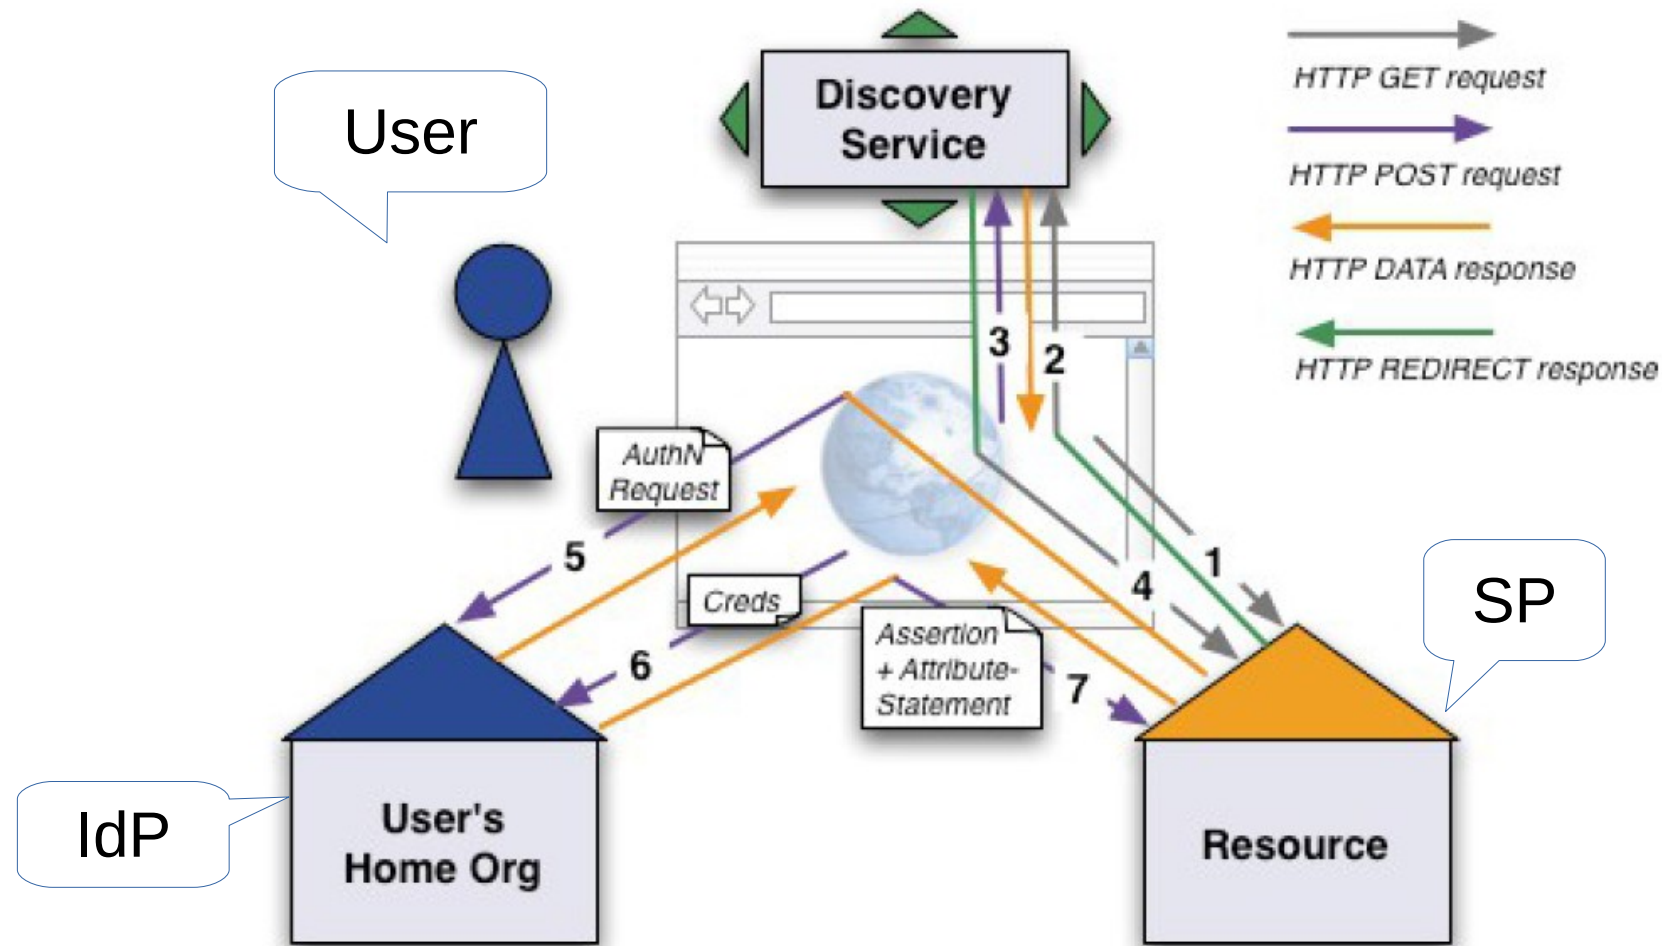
User

Discovery Service

HTTP GET request

HTTP POST request

HTTP DATA response

HTTP REDIRECT response

3

2

AuthN Request

5

1

4

Creds

6

Assertion + Attribute-Statement

7

SP

IdP

User's Home Org

Resource